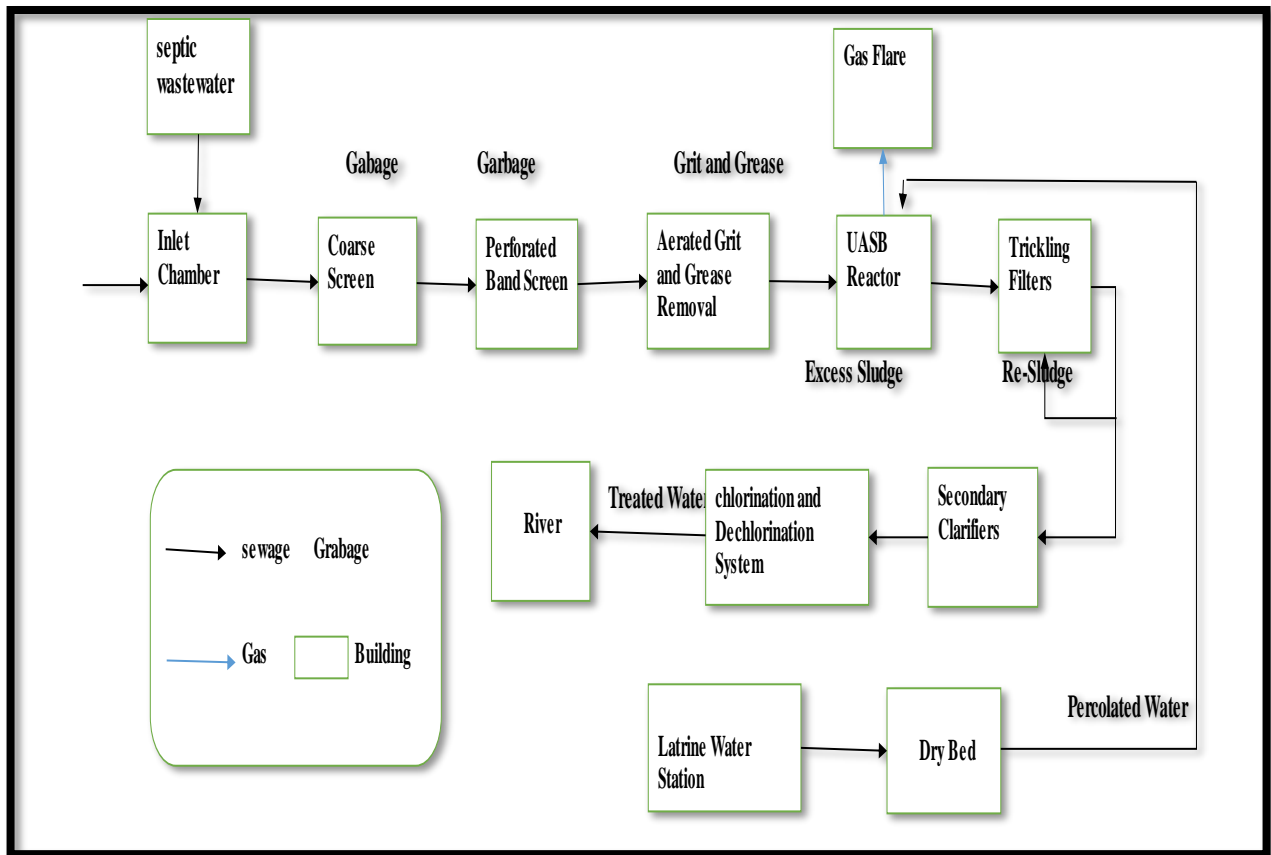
septic wastewater

Gas Flare

Gabage

Garbage

Grit and Grease

Inlet Chamber

Coarse Screen

Perforated Band Screen

Aerated Grit and Grease Removal

UASB Reactor

Trickling Filters

Excess Sludge

Re-Sludge

River

Treated Water

chlorination and Dechlorination System

Secondary Clarifiers

sewage Grabage

Gas

Building

Percolated Water

Latrine Water Station

Dry Bed